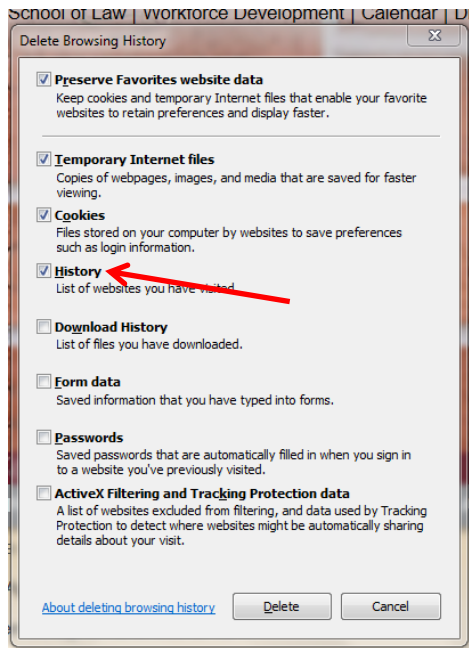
School of Law | Workforce Development | Calendar | D

Delete Browsing History

Preserve Favorites website data
Keep cookies and temporary Internet files that enable your favorite websites to retain preferences and display faster.

Temporary Internet files
Copies of webpages, images, and media that are saved for faster viewing.

Cookies
Files stored on your computer by websites to save preferences such as login information.

History
List of websites you have visited.

Download History
List of files you have downloaded.

Form data
Saved information that you have typed into forms.

Passwords
Saved passwords that are automatically filled in when you sign in to a website you've previously visited.

ActiveX Filtering and Tracking Protection data
A list of websites excluded from filtering, and data used by Tracking Protection to detect where websites might be automatically sharing details about your visit.

About deleting browsing history

Delete

Cancel